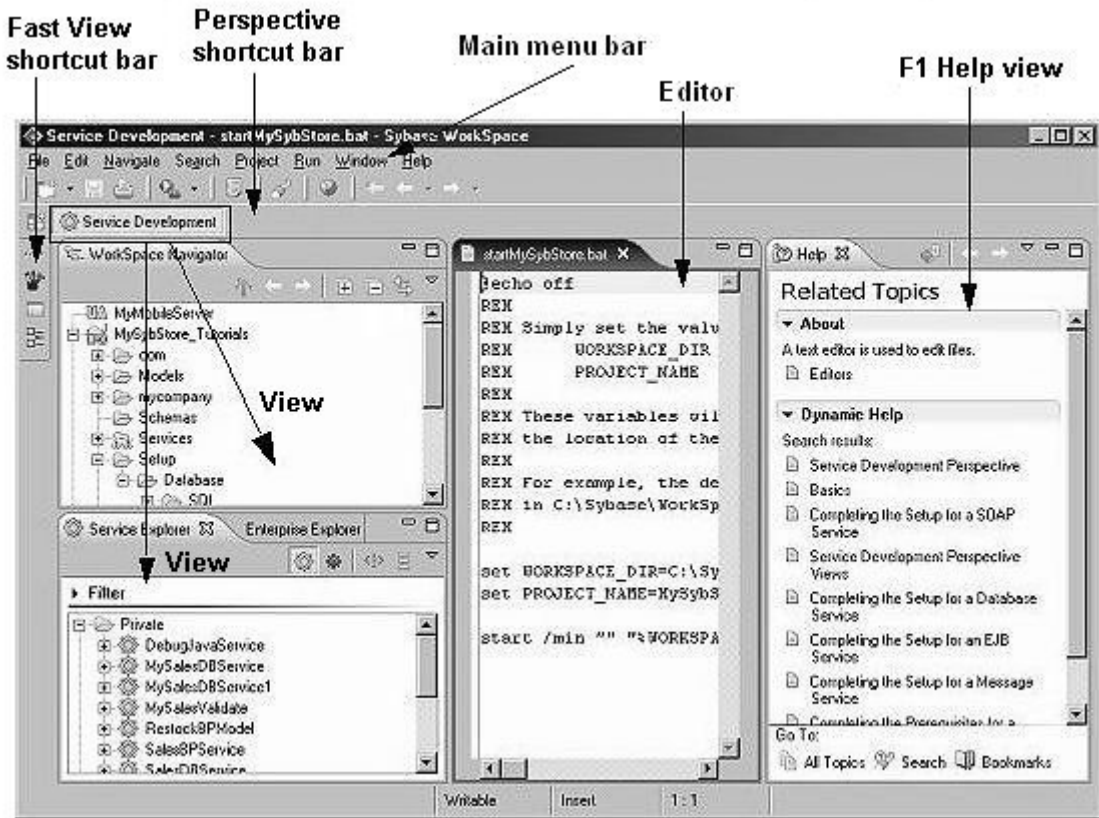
Fast View shortcut bar

Perspective shortcut bar

Main menu bar

Editor

F1 Help view

Service Development - startMySybStore.bat - Sybase WorkSpace

File Edit Navigate Search Project Run Window Help

Service Development

WorkSpace Navigator

MyMobileServer
MySybStore_Tutorials
com
Models
mycompany
Schemas
Services
Setup
Database
SQL

View

Service Explorer

Enterprise Explorer

View

Filter

Private
DebugJavaService
MySalesDBService
MySalesDBService1
MySalesValidate
RestockBPModel
SalesBPService
SalesDBService

startMySybStore.bat

@echo off
REM
REM Simply set the valu
REM       WORKSPACE_DIR
REM       PROJECT_NAME
REM
REM These variables wil
REM the location of the
REM
REM For example, the de
REM in C:\Sybase\WorkSp
REM

set WORKSPACE_DIR=C:\Sy
set PROJECT_NAME=MySybS

start /min "" "%WORKSPA

Help

Related Topics

About

A text editor is used to edit files.

Editors

Dynamic Help

Search results:

Service Development Perspective

Basics

Completing the Setup for a SOAP Service

Service Development Perspective Views

Completing the Setup for a Database Service

Completing the Setup for an EJB Service

Completing the Setup for a Message Service

Completing the Prerequisites for a

Go To:

All Topics Search Bookmarks

Writable Insert 1 : 1